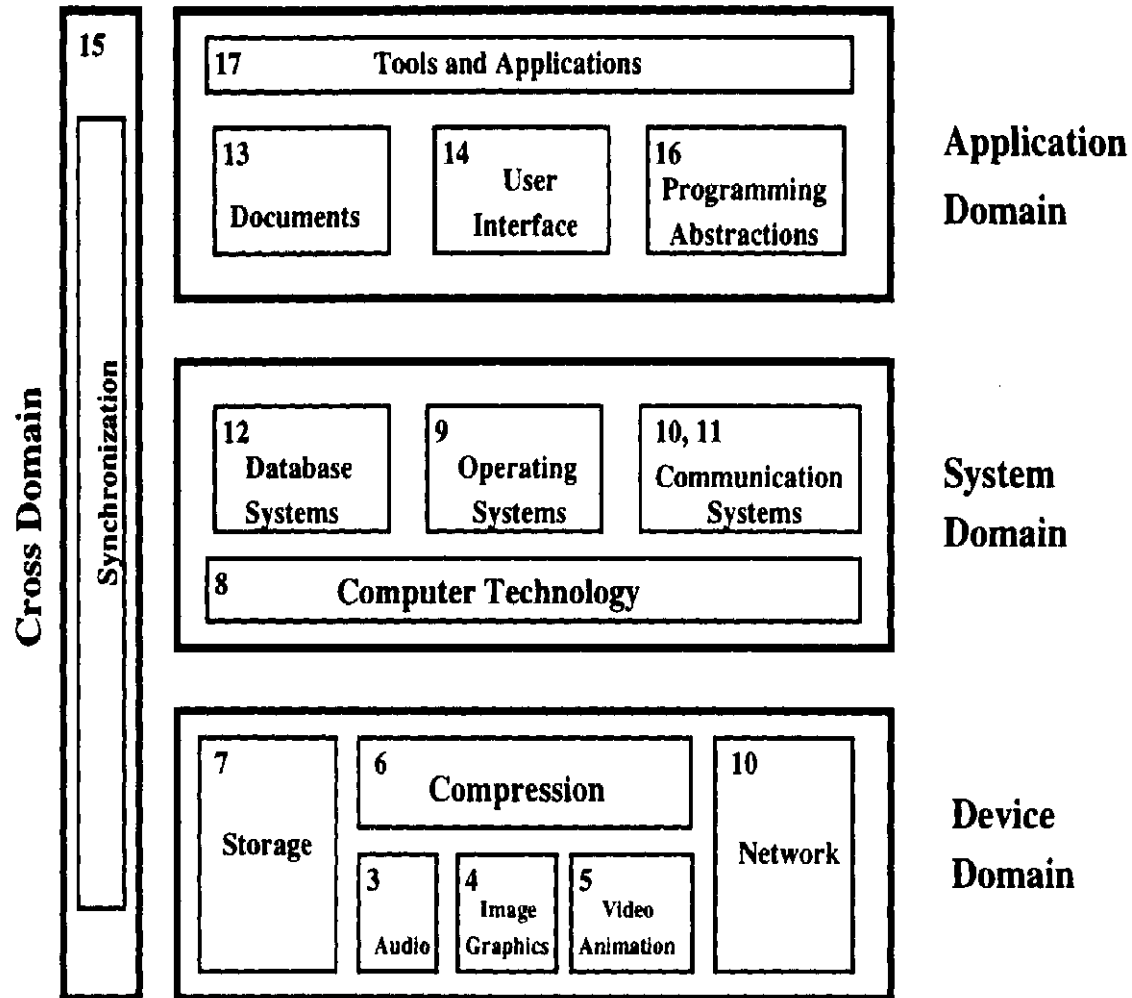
Cross Domain

15

Synchronization

17 Tools and Applications

13 Documents

14 User Interface

16 Programming Abstractions

Application Domain

12 Database Systems

9 Operating Systems

10, 11 Communication Systems

8 Computer Technology

System Domain

7 Storage

6 Compression

3 Audio

4 Image Graphics

5 Video Animation

10 Network

Device Domain